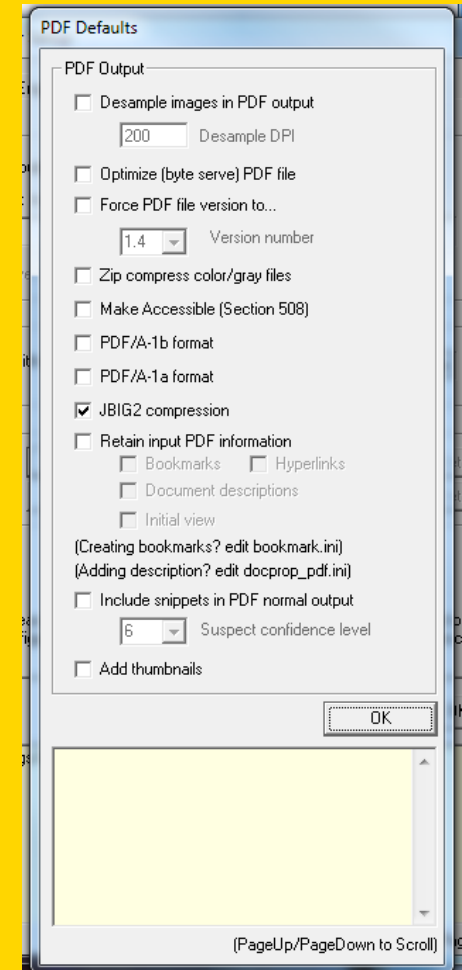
PDF Defaults

PDF Output

Desample images in PDF output

200 Desample DPI

Optimize (byte serve) PDF file

Force PDF file version to...

1.4 Version number

Zip compress color/gray files

Make Accessible (Section 508)

PDF/A-1b format

PDF/A-1a format

JBIG2 compression

Retain input PDF information

Bookmarks Hyperlinks

Document descriptions

Initial view

(Creating bookmarks? edit bookmark.ini)

(Adding description? edit docprop_pdf.ini)

Include snippets in PDF normal output

6 Suspect confidence level

Add thumbnails

OK

(PageUp/PageDown to Scroll)